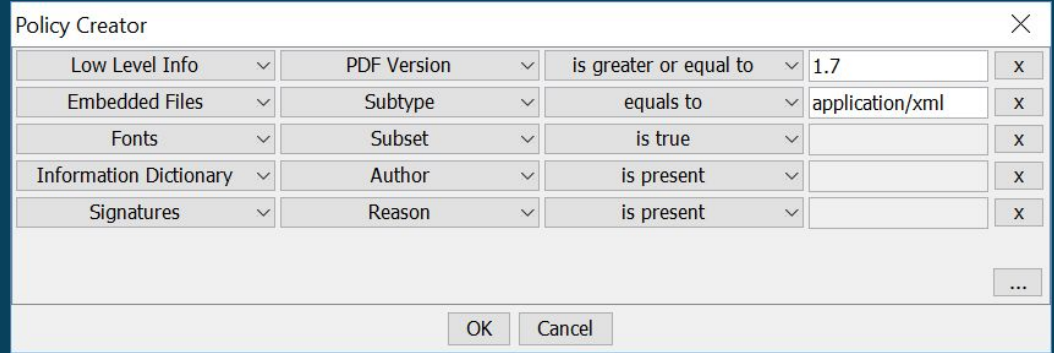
Policy Creator

| | | | |
|---|---|---|---|
| Low Level Info | PDF Version | is greater or equal to | 1.7 | x |
| Embedded Files | Subtype | equals to | application/xml | x |
| Fonts | Subset | is true | | x |
| Information Dictionary | Author | is present | | x |
| Signatures | Reason | is present | | x |

...

OK Cancel